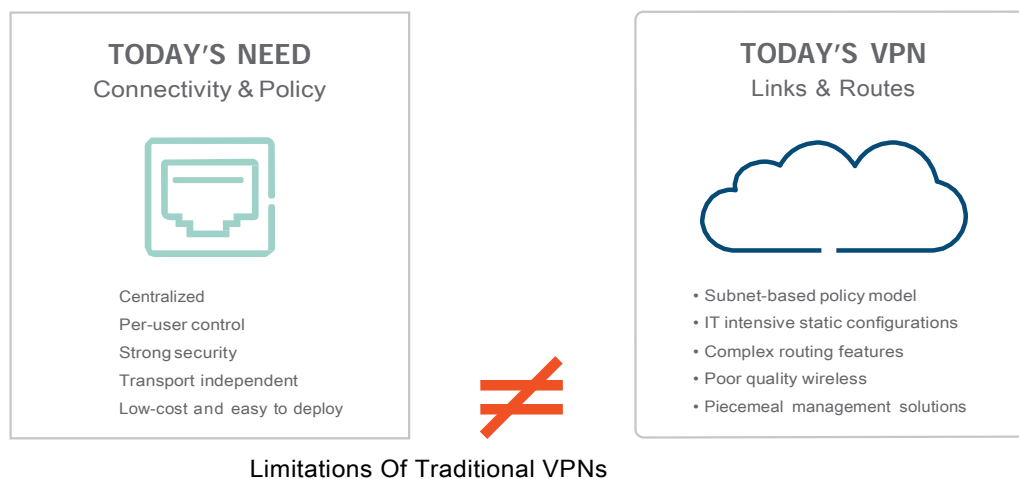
TODAY'S NEED
Connectivity & Policy

Centralized
Per-user control
Strong security
Transport independent
Low-cost and easy to deploy

$\neq$

TODAY'S VPN
Links & Routes

• Subnet-based policy model
• IT intensive static configurations
• Complex routing features
• Poor quality wireless
• Piecemeal management solutions

Limitations Of Traditional VPNs